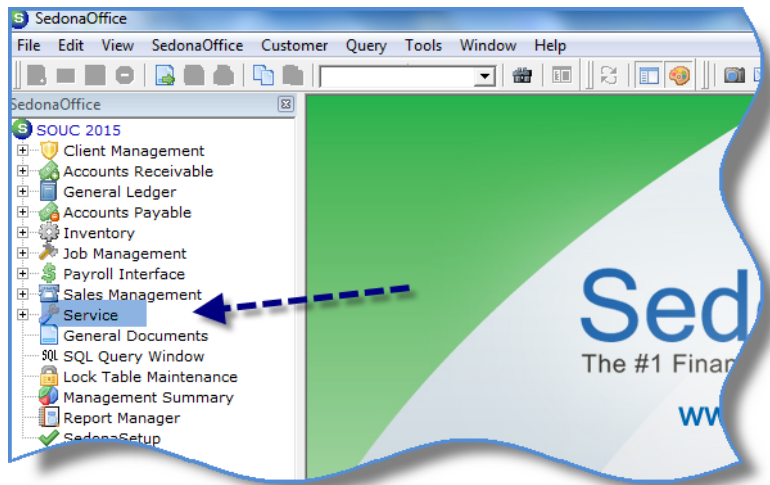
SedonaOffice
File Edit View SedonaOffice Customer Query Tools Window Help
SedonaOffice
SOUC 2015
Client Management
Accounts Receivable
General Ledger
Accounts Payable
Inventory
Job Management
Payroll Interface
Sales Management
Service
General Documents
SQL Query Window
Lock Table Maintenance
Management Summary
Report Manager
SedonaSetup
Sed
The #1 Finan
ww